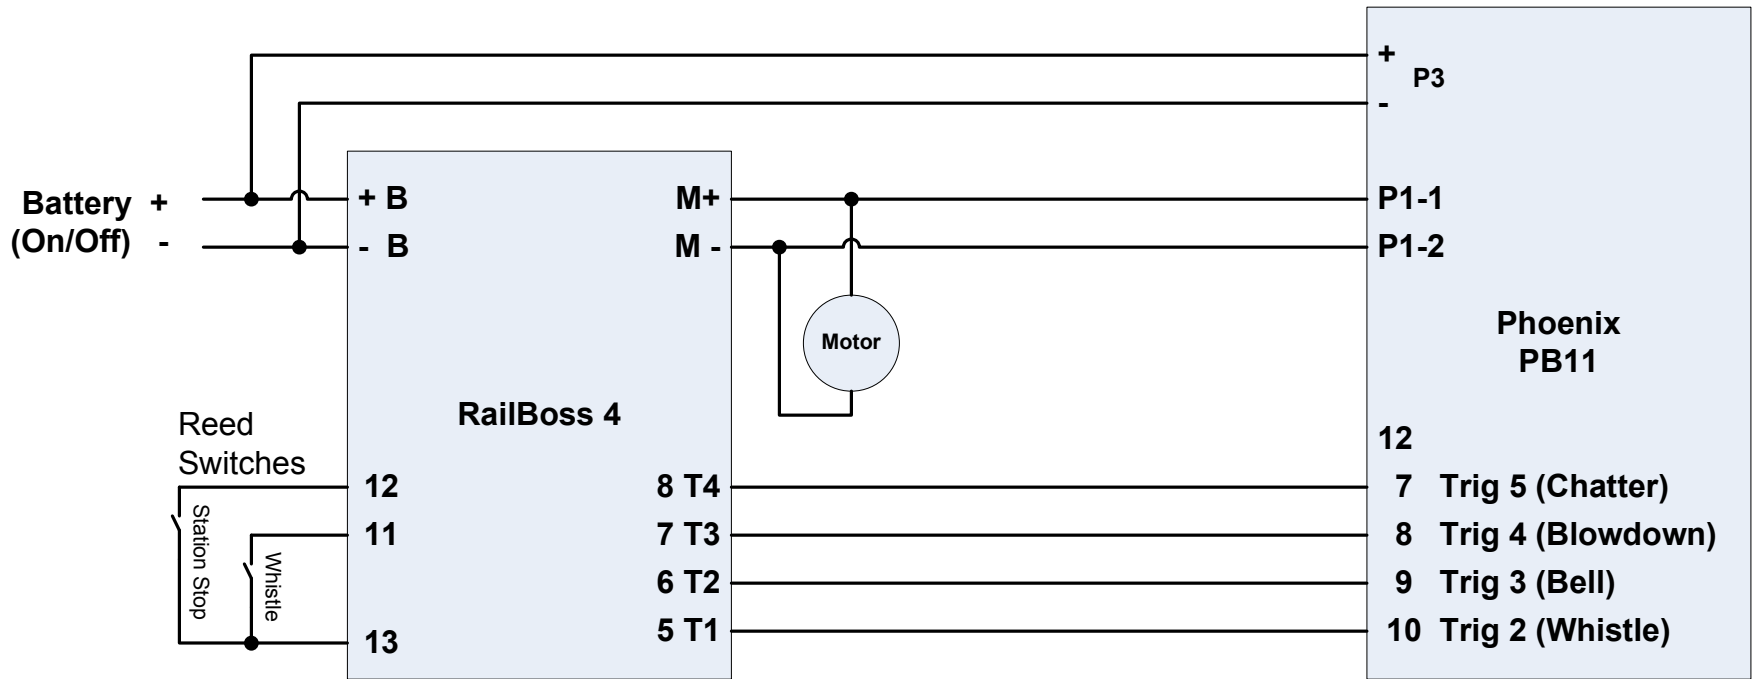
+
P3
-

Battery +
(On/Off) -

+ B
- B

M+
M -

P1-1
P1-2

Motor

Phoenix
PB11

RailBoss 4

Reed
Switches

Station Stop
Whistle

12
11
13

8 T4
7 T3
6 T2
5 T1

12
7 Trig 5 (Chatter)
8 Trig 4 (Blowdown)
9 Trig 3 (Bell)
10 Trig 2 (Whistle)